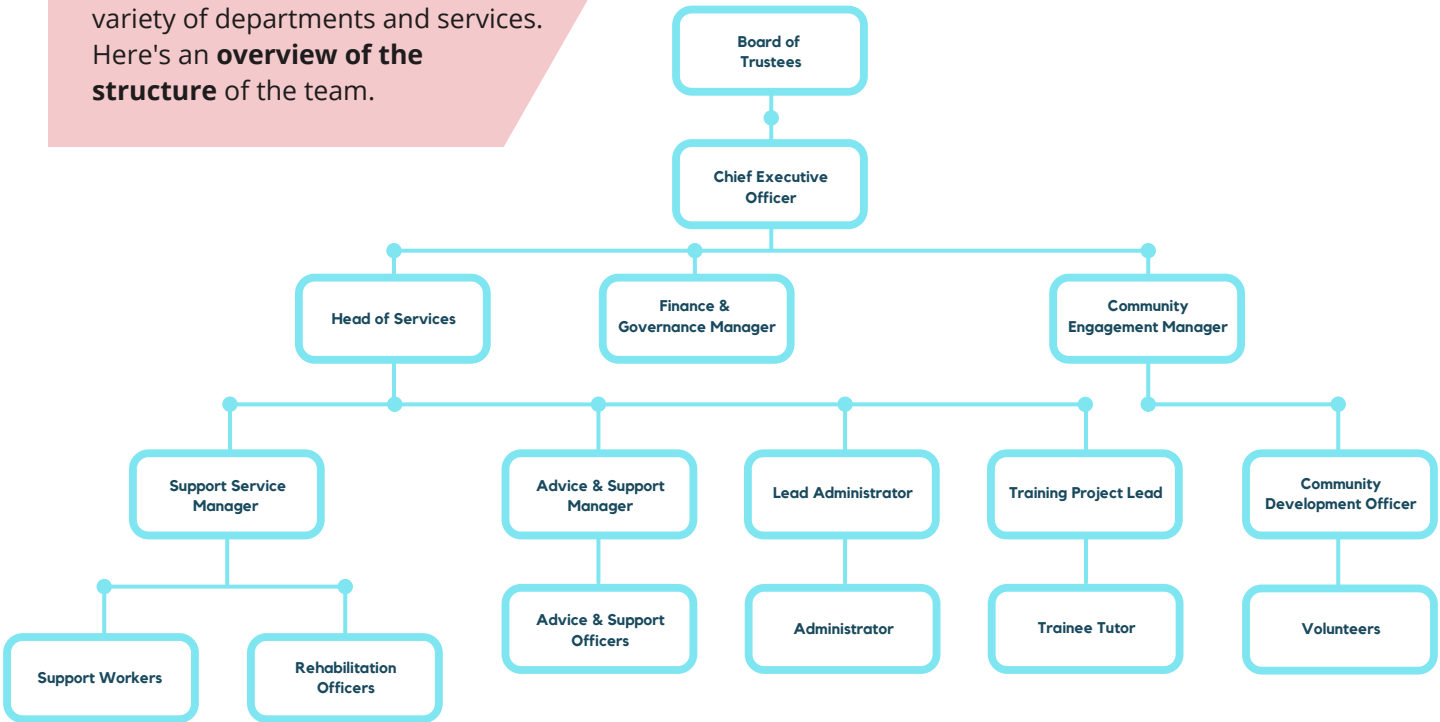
variety of departments and services. Here's an **overview of the structure** of the team.

Board of Trustees

Chief Executive Officer

Head of Services

Finance & Governance Manager

Community Engagement Manager

Support Service Manager

Advice & Support Manager

Lead Administrator

Training Project Lead

Community Development Officer

Support Workers

Rehabilitation Officers

Advice & Support Officers

Administrator

Trainee Tutor

Volunteers